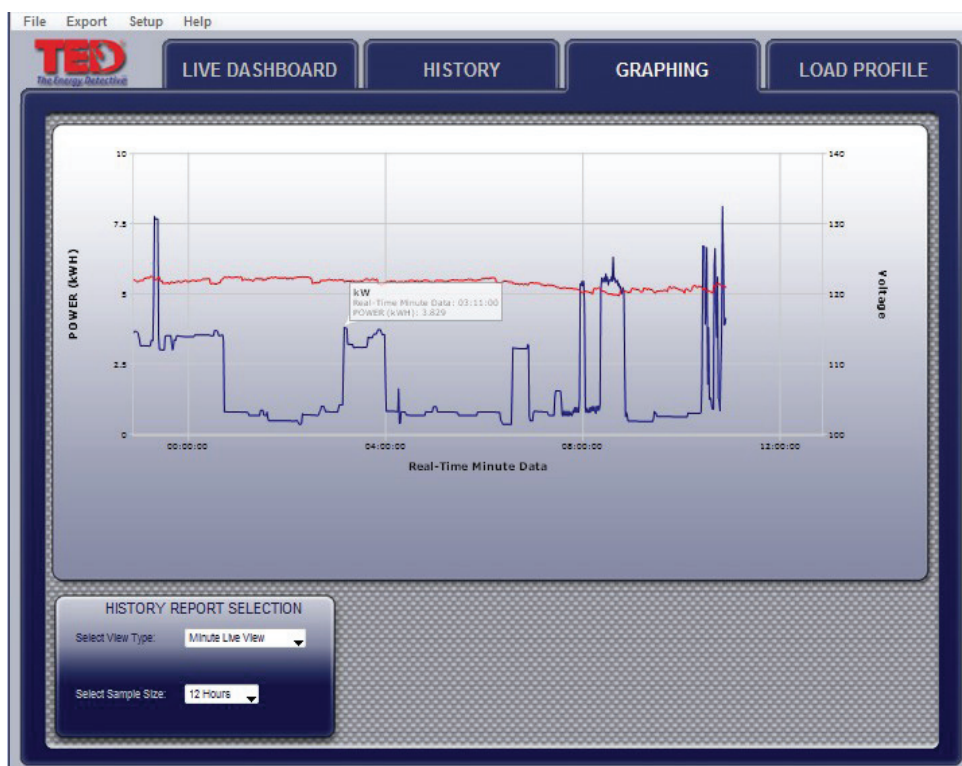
File Export Setup Help

TED The Energy Detective

LIVE DASHBOARD

HISTORY

GRAPHING

LOAD PROFILE

POWER (kWH)

10

7.5

5

2.5

0

kW
Real-Time Minute Data: 03:11:00
POWER (kWH): 3.829

00:00:00

04:00:00

08:00:00

12:00:00

Real-Time Minute Data

Voltage

140

130

120

110

100

HISTORY REPORT SELECTION

Select View Type: Minute Live View

Select Sample Size: 12 Hours